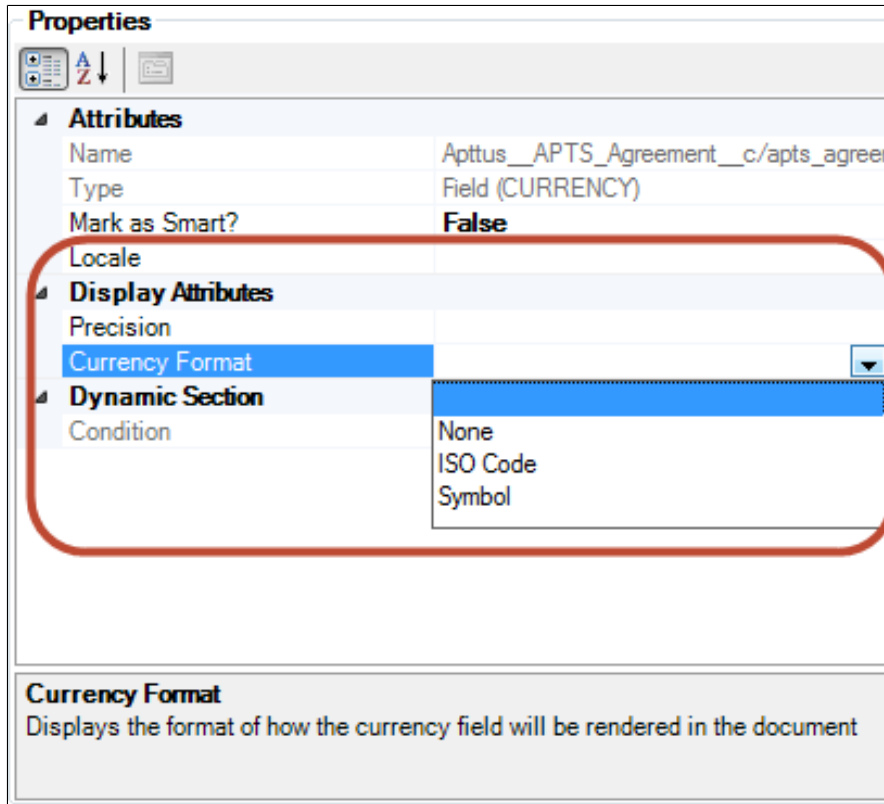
Properties

Attributes

| | |
|---|---|
| Name | Apttus__APTS_Agreement__c/apts_agree |
| Type | Field (CURRENCY) |
| Mark as Smart? | False |
| Locale | |

Display Attributes

| | |
|---|---|
| Precision | |
| Currency Format | |

Dynamic Section

| | |
|---|---|
| Condition | |

None
ISO Code
Symbol

Currency Format
Displays the format of how the currency field will be rendered in the document